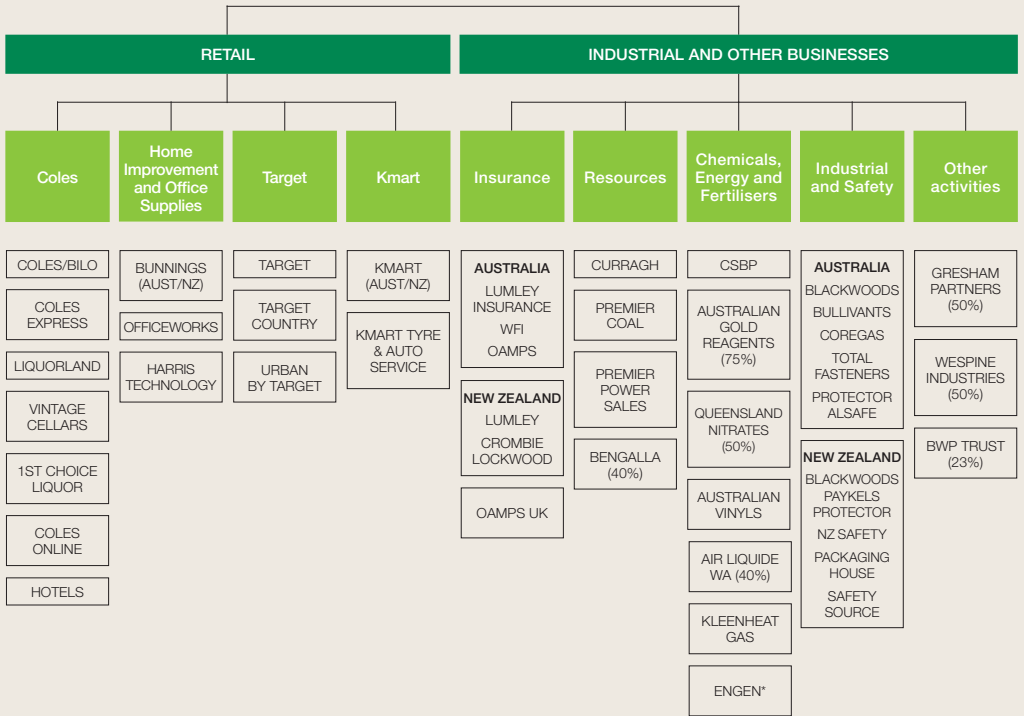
RETAIL

INDUSTRIAL AND OTHER BUSINESSES

Coles

Home Improvement and Office Supplies

Target

Kmart

Insurance

Resources

Chemicals, Energy and Fertilisers

Industrial and Safety

Other activities

COLES/BILO

COLES EXPRESS

LIQUORLAND

VINTAGE CELLARS

1ST CHOICE LIQUOR

COLES ONLINE

HOTELS

BUNNINGS (AUST/NZ)

OFFICEWORKS

HARRIS TECHNOLOGY

TARGET

TARGET COUNTRY

URBAN BY TARGET

KMART (AUST/NZ)

KMART TYRE & AUTO SERVICE

AUSTRALIA
LUMLEY INSURANCE
WFI
OAMPS

NEW ZEALAND
LUMLEY
CROMBIE LOCKWOOD

OAMPS UK

CURRAGH

PREMIER COAL

PREMIER POWER SALES

BENGALLA (40%)

CSBP

AUSTRALIAN GOLD REAGENTS (75%)

QUEENSLAND NITRATES (50%)

AUSTRALIAN VINYLS

AIR LIQUIDE WA (40%)

KLEENHEAT GAS

ENGEN*

AUSTRALIA
BLACKWOODS
BULLIVANTS
COREGAS
TOTAL FASTENERS
PROTECTOR ALSAFE

NEW ZEALAND
BLACKWOODS PAYKELS PROTECTOR
NZ SAFETY
PACKAGING HOUSE
SAFETY SOURCE

GRESHAM PARTNERS (50%)

WESPINE INDUSTRIES (50%)

BWP TRUST (23%)